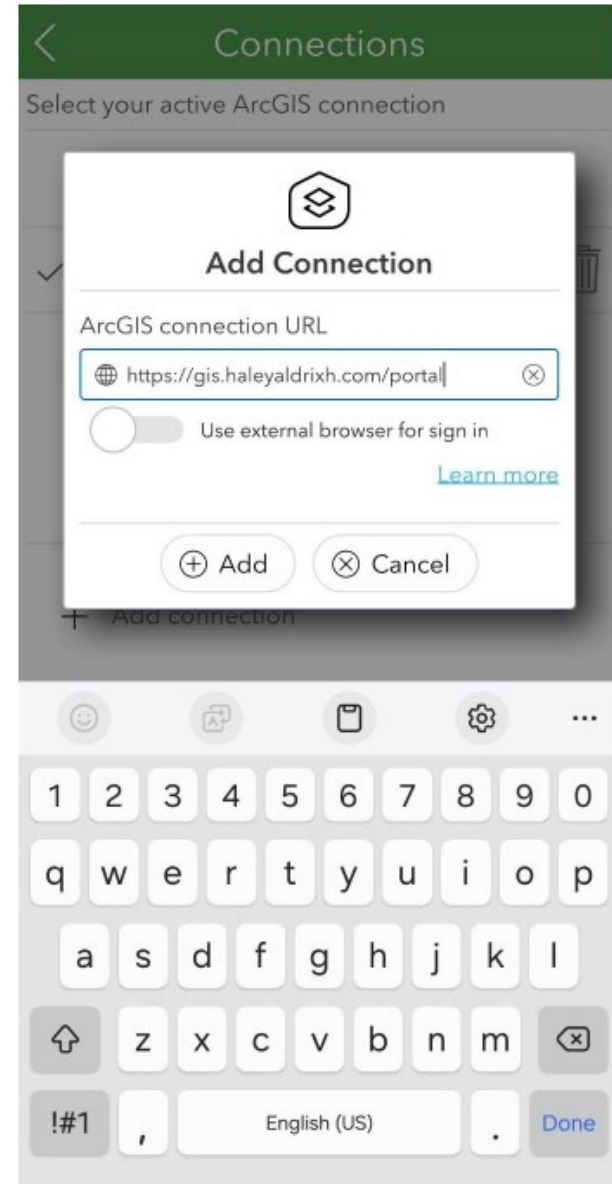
Connections

Select your active ArcGIS connection

Add Connection

ArcGIS connection URL

https://gis.haleyaldrixh.com/portal

Use external browser for sign in

Learn more

Add

Cancel

Add connection

1 2 3 4 5 6 7 8 9 0

q w e r t y u i o p

a s d f g h j k l

z x c v b n m

!#1 , English (US) . Done